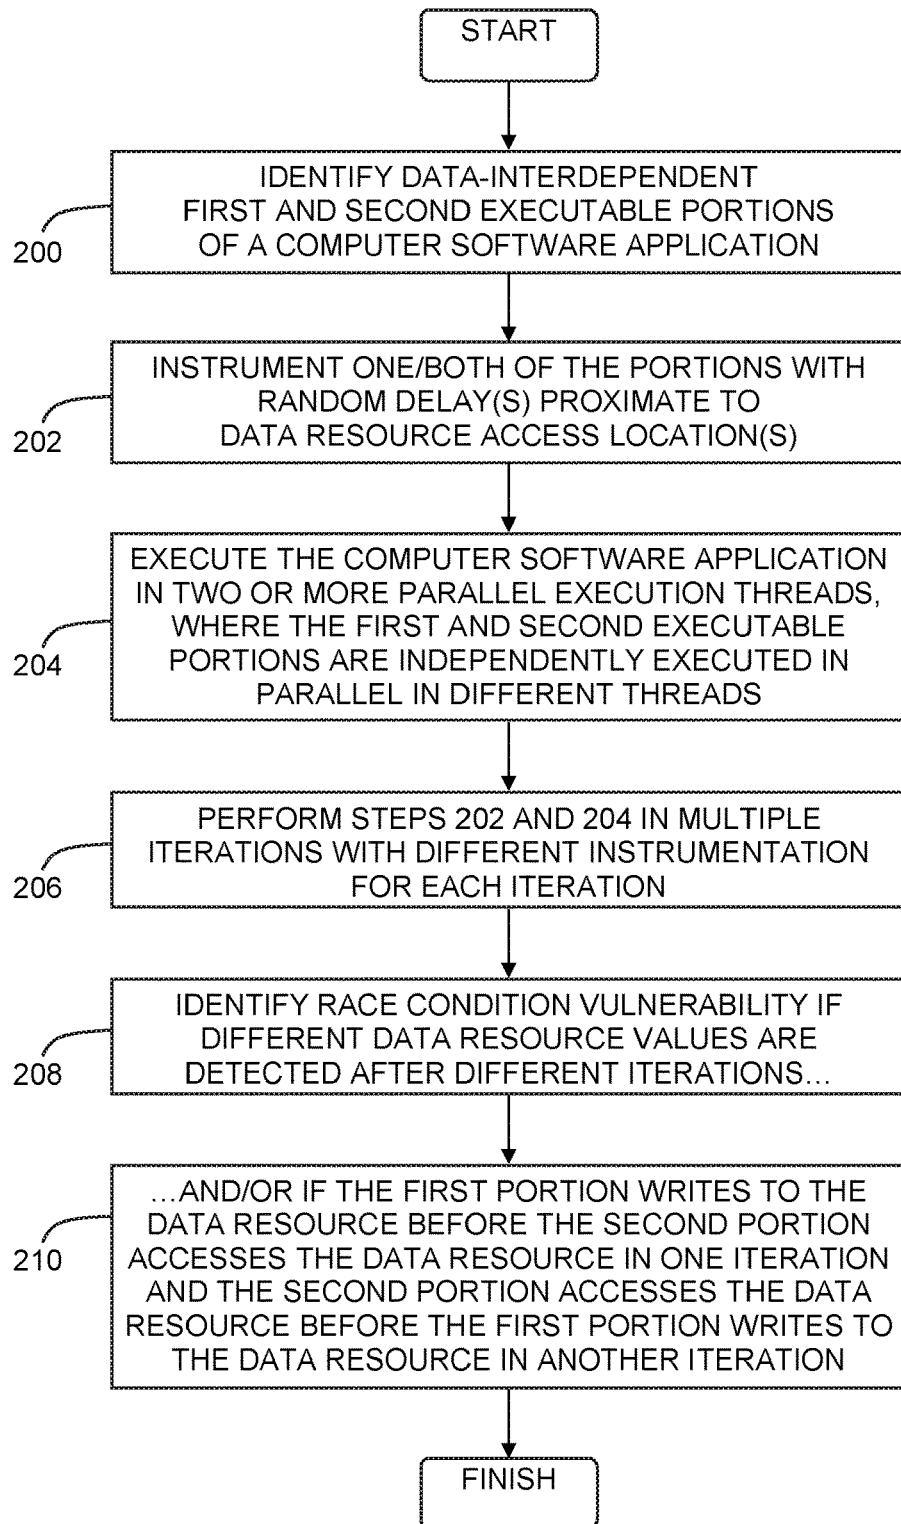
START

200

IDENTIFY DATA-INTERDEPENDENT FIRST AND SECOND EXECUTABLE PORTIONS OF A COMPUTER SOFTWARE APPLICATION

202

INSTRUMENT ONE/BOTH OF THE PORTIONS WITH RANDOM DELAY(S) PROXIMATE TO DATA RESOURCE ACCESS LOCATION(S)

204

EXECUTE THE COMPUTER SOFTWARE APPLICATION IN TWO OR MORE PARALLEL EXECUTION THREADS, WHERE THE FIRST AND SECOND EXECUTABLE PORTIONS ARE INDEPENDENTLY EXECUTED IN PARALLEL IN DIFFERENT THREADS

206

PERFORM STEPS 202 AND 204 IN MULTIPLE ITERATIONS WITH DIFFERENT INSTRUMENTATION FOR EACH ITERATION

208

IDENTIFY RACE CONDITION VULNERABILITY IF DIFFERENT DATA RESOURCE VALUES ARE DETECTED AFTER DIFFERENT ITERATIONS...

210

...AND/OR IF THE FIRST PORTION WRITES TO THE DATA RESOURCE BEFORE THE SECOND PORTION ACCESSES THE DATA RESOURCE IN ONE ITERATION AND THE SECOND PORTION ACCESSES THE DATA RESOURCE BEFORE THE FIRST PORTION WRITES TO THE DATA RESOURCE IN ANOTHER ITERATION

FINISH